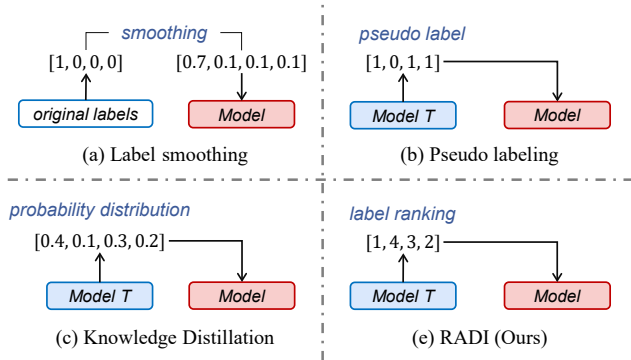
smoothing

[1, 0, 0, 0]

[0.7, 0.1, 0.1, 0.1]

original labels

Model

(a) Label smoothing

pseudo label

[1, 0, 1, 1]

Model T

Model

(b) Pseudo labeling

probability distribution

[0.4, 0.1, 0.3, 0.2]

Model T

Model

(c) Knowledge Distillation

label ranking

[1, 4, 3, 2]

Model T

Model

(e) RADI (Ours)